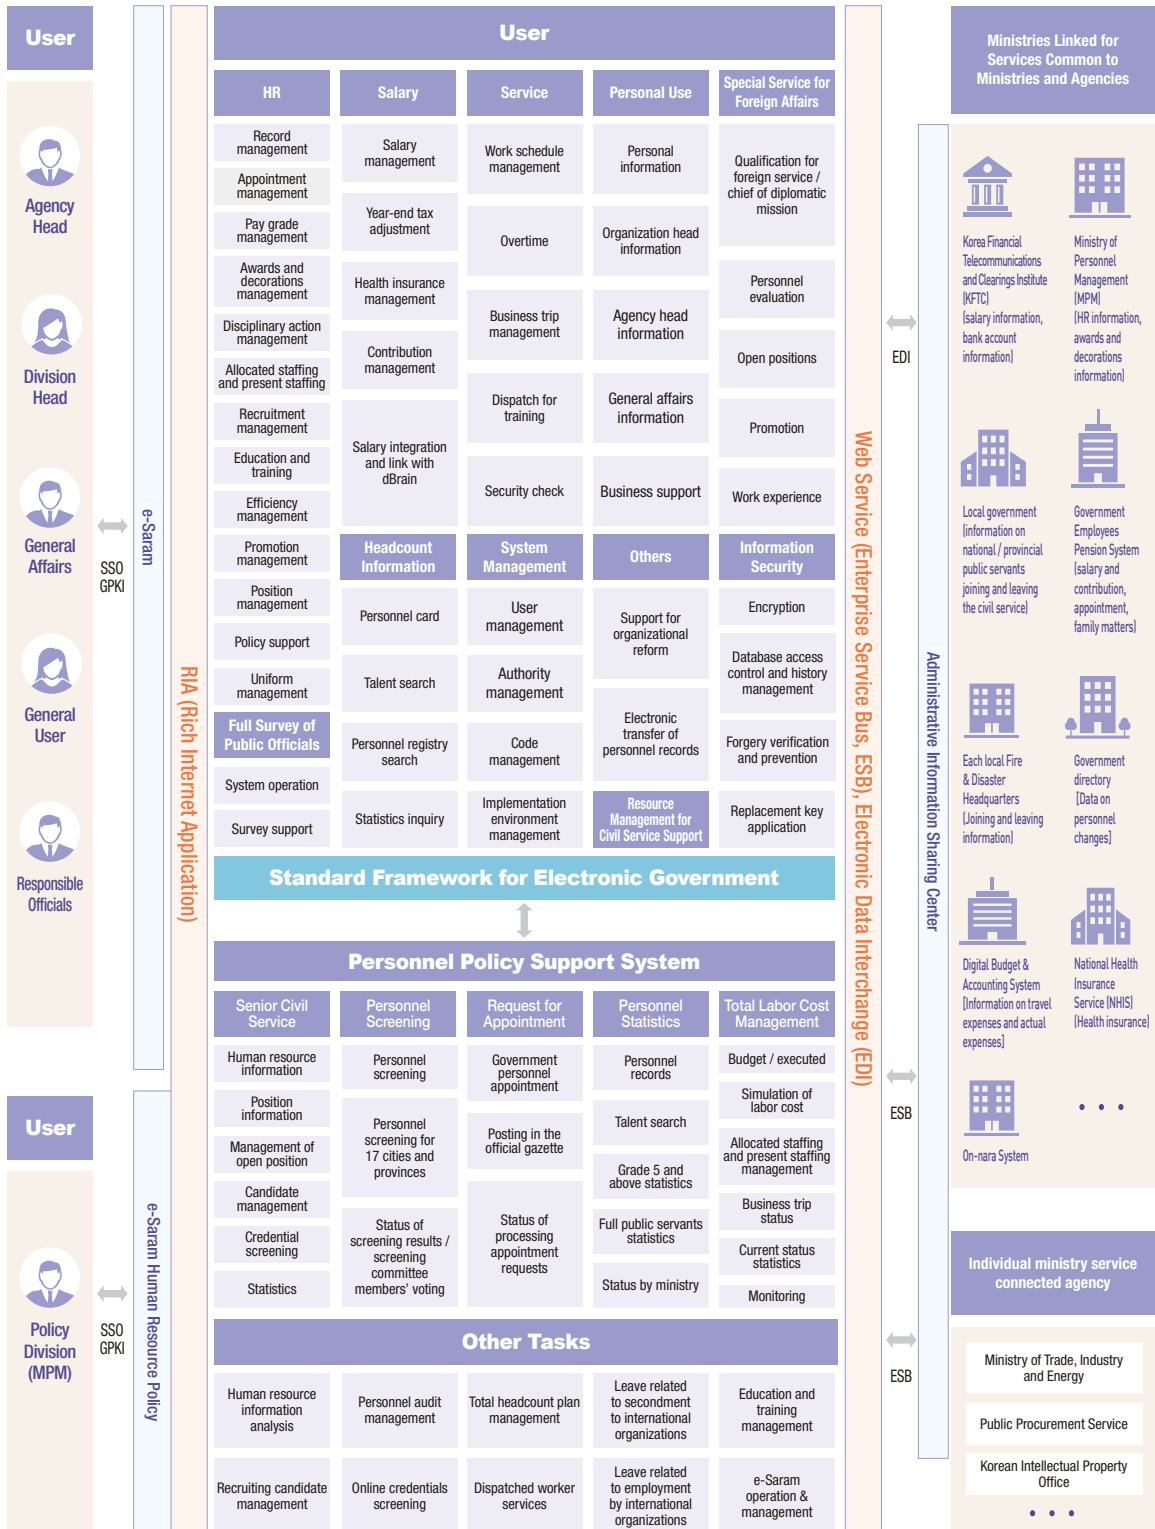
User

Agency Head

Division Head

General Affairs

General User

Responsible Officials

SSO GPKI

e-Saram

User

Policy Division (MPM)

SSO GPKI

e-Saram Human Resource Policy

RIA (Rich Internet Application)

User

| HR | Salary | Service | Personal Use | Special Service for Foreign Affairs |
|---|---|---|---|---|
| Record management | Salary management | Work schedule management | Personal information | Qualification for foreign service / chief of diplomatic mission |
| Appointment management | Year-end tax adjustment | Overtime | Organization head information | Personnel evaluation |
| Pay grade management | Health insurance management | Business trip management | Agency head information | Open positions |
| Awards and decorations management | Contribution management | Dispatch for training | General affairs information | Promotion |
| Disciplinary action management | Salary integration and link with dBrain | Security check | Business support | Work experience |
| Allocated staffing and present staffing | | | | |
| Recruitment management | | | | |
| Education and training | | | | |
| Efficiency management | | | | |
| Promotion management | Headcount Information | System Management | Others | Information Security |
| Position management | Personnel card | User management | Support for organizational reform | Encryption |
| Policy support | Talent search | Authority management | Electronic transfer of personnel records | Database access control and history management |
| Uniform management | Personnel registry search | Code management | Resource Management for Civil Service Support | Forgery verification and prevention |
| Full Survey of Public Officials | Statistics inquiry | Implementation environment management | | Replacement key application |
| System operation | | | | |
| Survey support | | | | |

Standard Framework for Electronic Government

Personnel Policy Support System

| Senior Civil Service | Personnel Screening | Request for Appointment | Personnel Statistics | Total Labor Cost Management |
|---|---|---|---|---|
| Human resource information | Personnel screening | Government personnel appointment | Personnel records | Budget / executed |
| Position information | Personnel screening for 17 cities and provinces | Posting in the official gazette | Talent search | Simulation of labor cost |
| Management of open position | Status of screening results / screening committee members' voting | Status of processing appointment requests | Grade 5 and above statistics | Allocated staffing and present staffing management |
| Candidate management | | | Full public servants statistics | Business trip status |
| Credential screening | | | Status by ministry | Current status statistics |
| Statistics | | | | Monitoring |

Other Tasks

| Human resource information analysis | Personnel audit management | Total headcount plan management | Leave related to secondment to international organizations | Education and training management |
|---|---|---|---|---|
| Recruiting candidate management | Online credentials screening | Dispatched worker services | Leave related to employment by international organizations | e-Saram operation & management |

Web Service (Enterprise Service Bus, ESB), Electronic Data Interchange (EDI)

EDI

ESB

ESB

Administrative Information Sharing Center

Ministries Linked for Services Common to Ministries and Agencies

Korea Financial Telecommunications and Clearings Institute (KFTC) (salary information, bank account information)

Ministry of Personnel Management (MPM) (HR information, awards and decorations information)

Local government (information on national / provincial public servants joining and leaving the civil service)

Government Employees Pension System (salary and contribution, appointment, family matters)

Each local Fire & Disaster Headquarters (Joining and leaving information)

Government directory (Data on personnel changes)

Digital Budget & Accounting System (Information on travel expenses and actual expenses)

National Health Insurance Service (NHIS) (Health insurance)

On-nara System

• • •

Individual ministry service connected agency

Ministry of Trade, Industry and Energy

Public Procurement Service

Korean Intellectual Property Office

• • •